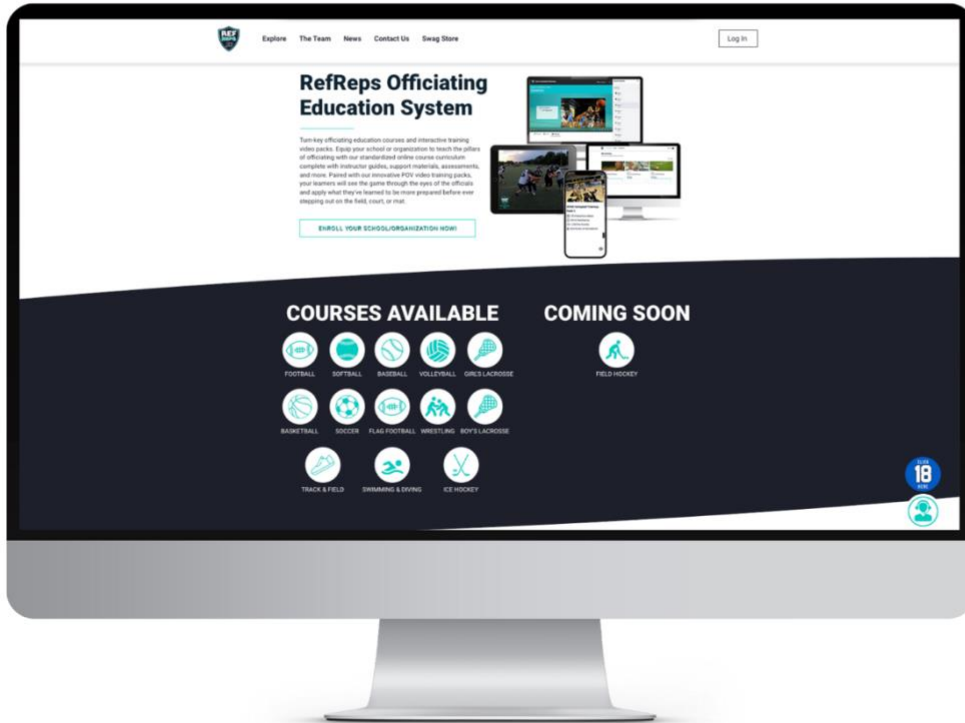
REF REPS

Explore The Team News Contact Us Swag Store

Log In

RefReps Officiating Education System

Turn-key officiating education courses and interactive training video packs. Equip your school or organization to teach the pillars of officiating with our standardized online course curriculum complete with instructor guides, support materials, assessments, and more. Paired with our innovative POV video training packs, your learners will see the game through the eyes of the officials and apply what they've learned to be more prepared before ever stepping out on the field, court, or mat.

ENROLL YOUR SCHOOL/ORGANIZATION NOW!

COURSES AVAILABLE

FOOTBALL SOFTBALL BASEBALL VOLLEYBALL GIRL'S LACROSSE

BASKETBALL SOCCER FLAG FOOTBALL WRESTLING BOY'S LACROSSE

TRACK & FIELD SWIMMING & DIVING ICE HOCKEY

COMING SOON

FIELD HOCKEY

18